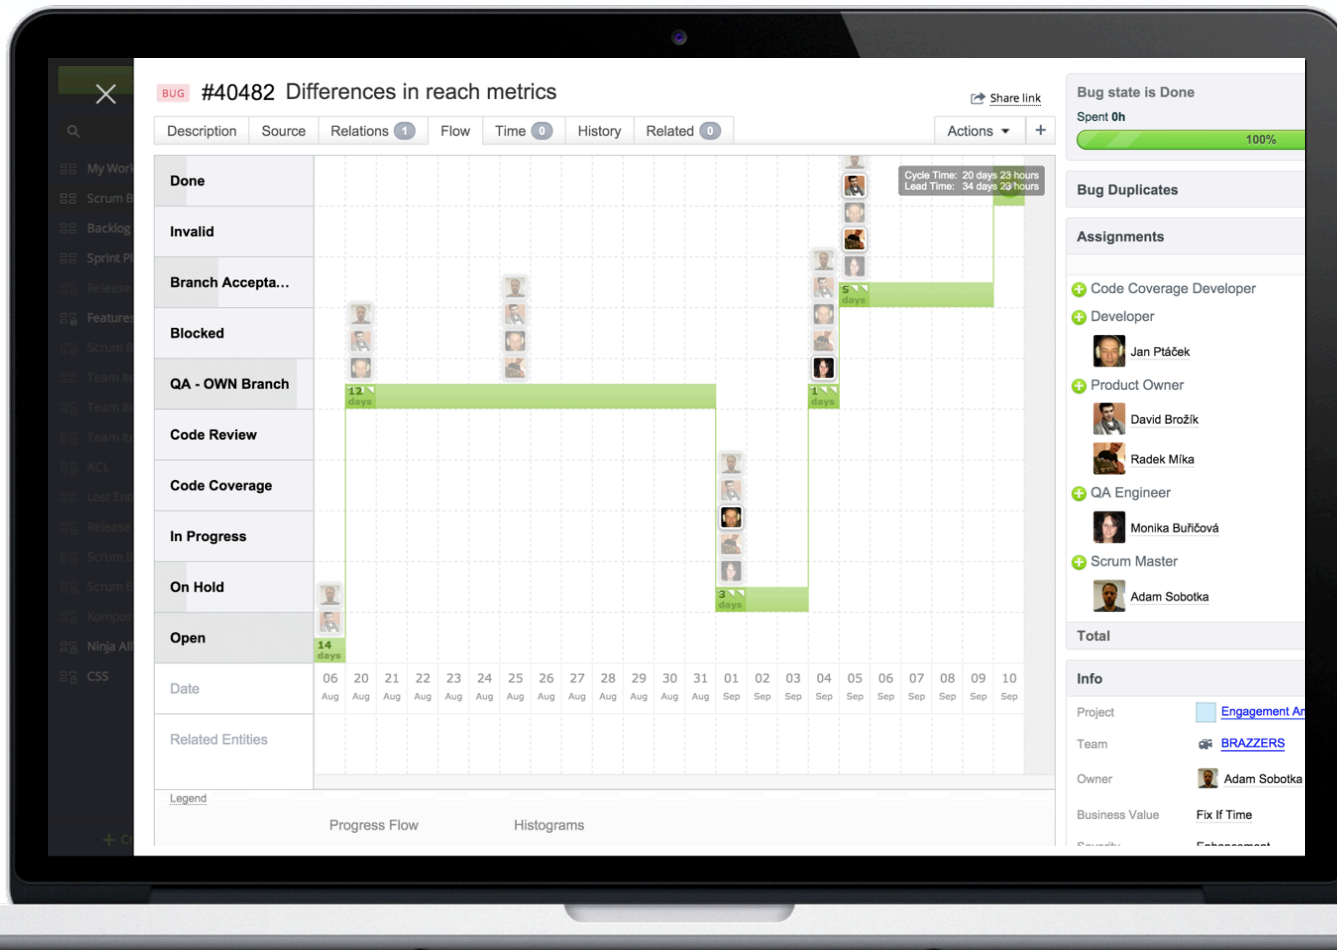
BUG #40482 Differences in reach metrics

Share link

Description | Source | Relations 1 | Flow | Time 0 | History | Related 0 | Actions | +

Done
Invalid
Branch Accepta...
Blocked
QA - OWN Branch
Code Review
Code Coverage
In Progress
On Hold
Open
Date
Related Entities

Cycle Time: 20 days 23 hours
Lead Time: 34 days 23 hours

5 days
12 days
1 days
3 days
14 days

| 06 Aug | 20 Aug | 21 Aug | 22 Aug | 23 Aug | 24 Aug | 25 Aug | 26 Aug | 27 Aug | 28 Aug | 29 Aug | 30 Aug | 31 Aug | 01 Sep | 02 Sep | 03 Sep | 04 Sep | 05 Sep | 06 Sep | 07 Sep | 08 Sep | 09 Sep | 10 Sep |
|---|---|---|---|---|---|---|---|---|---|---|---|---|---|---|---|---|---|---|---|---|---|---|

Legend

Progress Flow
Histograms

Bug state is Done
Spent 0h
100%

Bug Duplicates

Assignments

Code Coverage Developer
Developer
Jan Ptáček
Product Owner
David Brožík
Radek Míka
QA Engineer
Monika Buřičová
Scrum Master
Adam Sobotka

Total

Info
Project Engagement Ar
Team BRAZZERS
Owner Adam Sobotka
Business Value Fix If Time

My Work
Scrum B
Backlog
Sprint Pl
Release
Features
Scrum
Team
Team
Team
ACL
Lost En
Release
Scrum
Scrum
Kompo
Ninja All
CSS